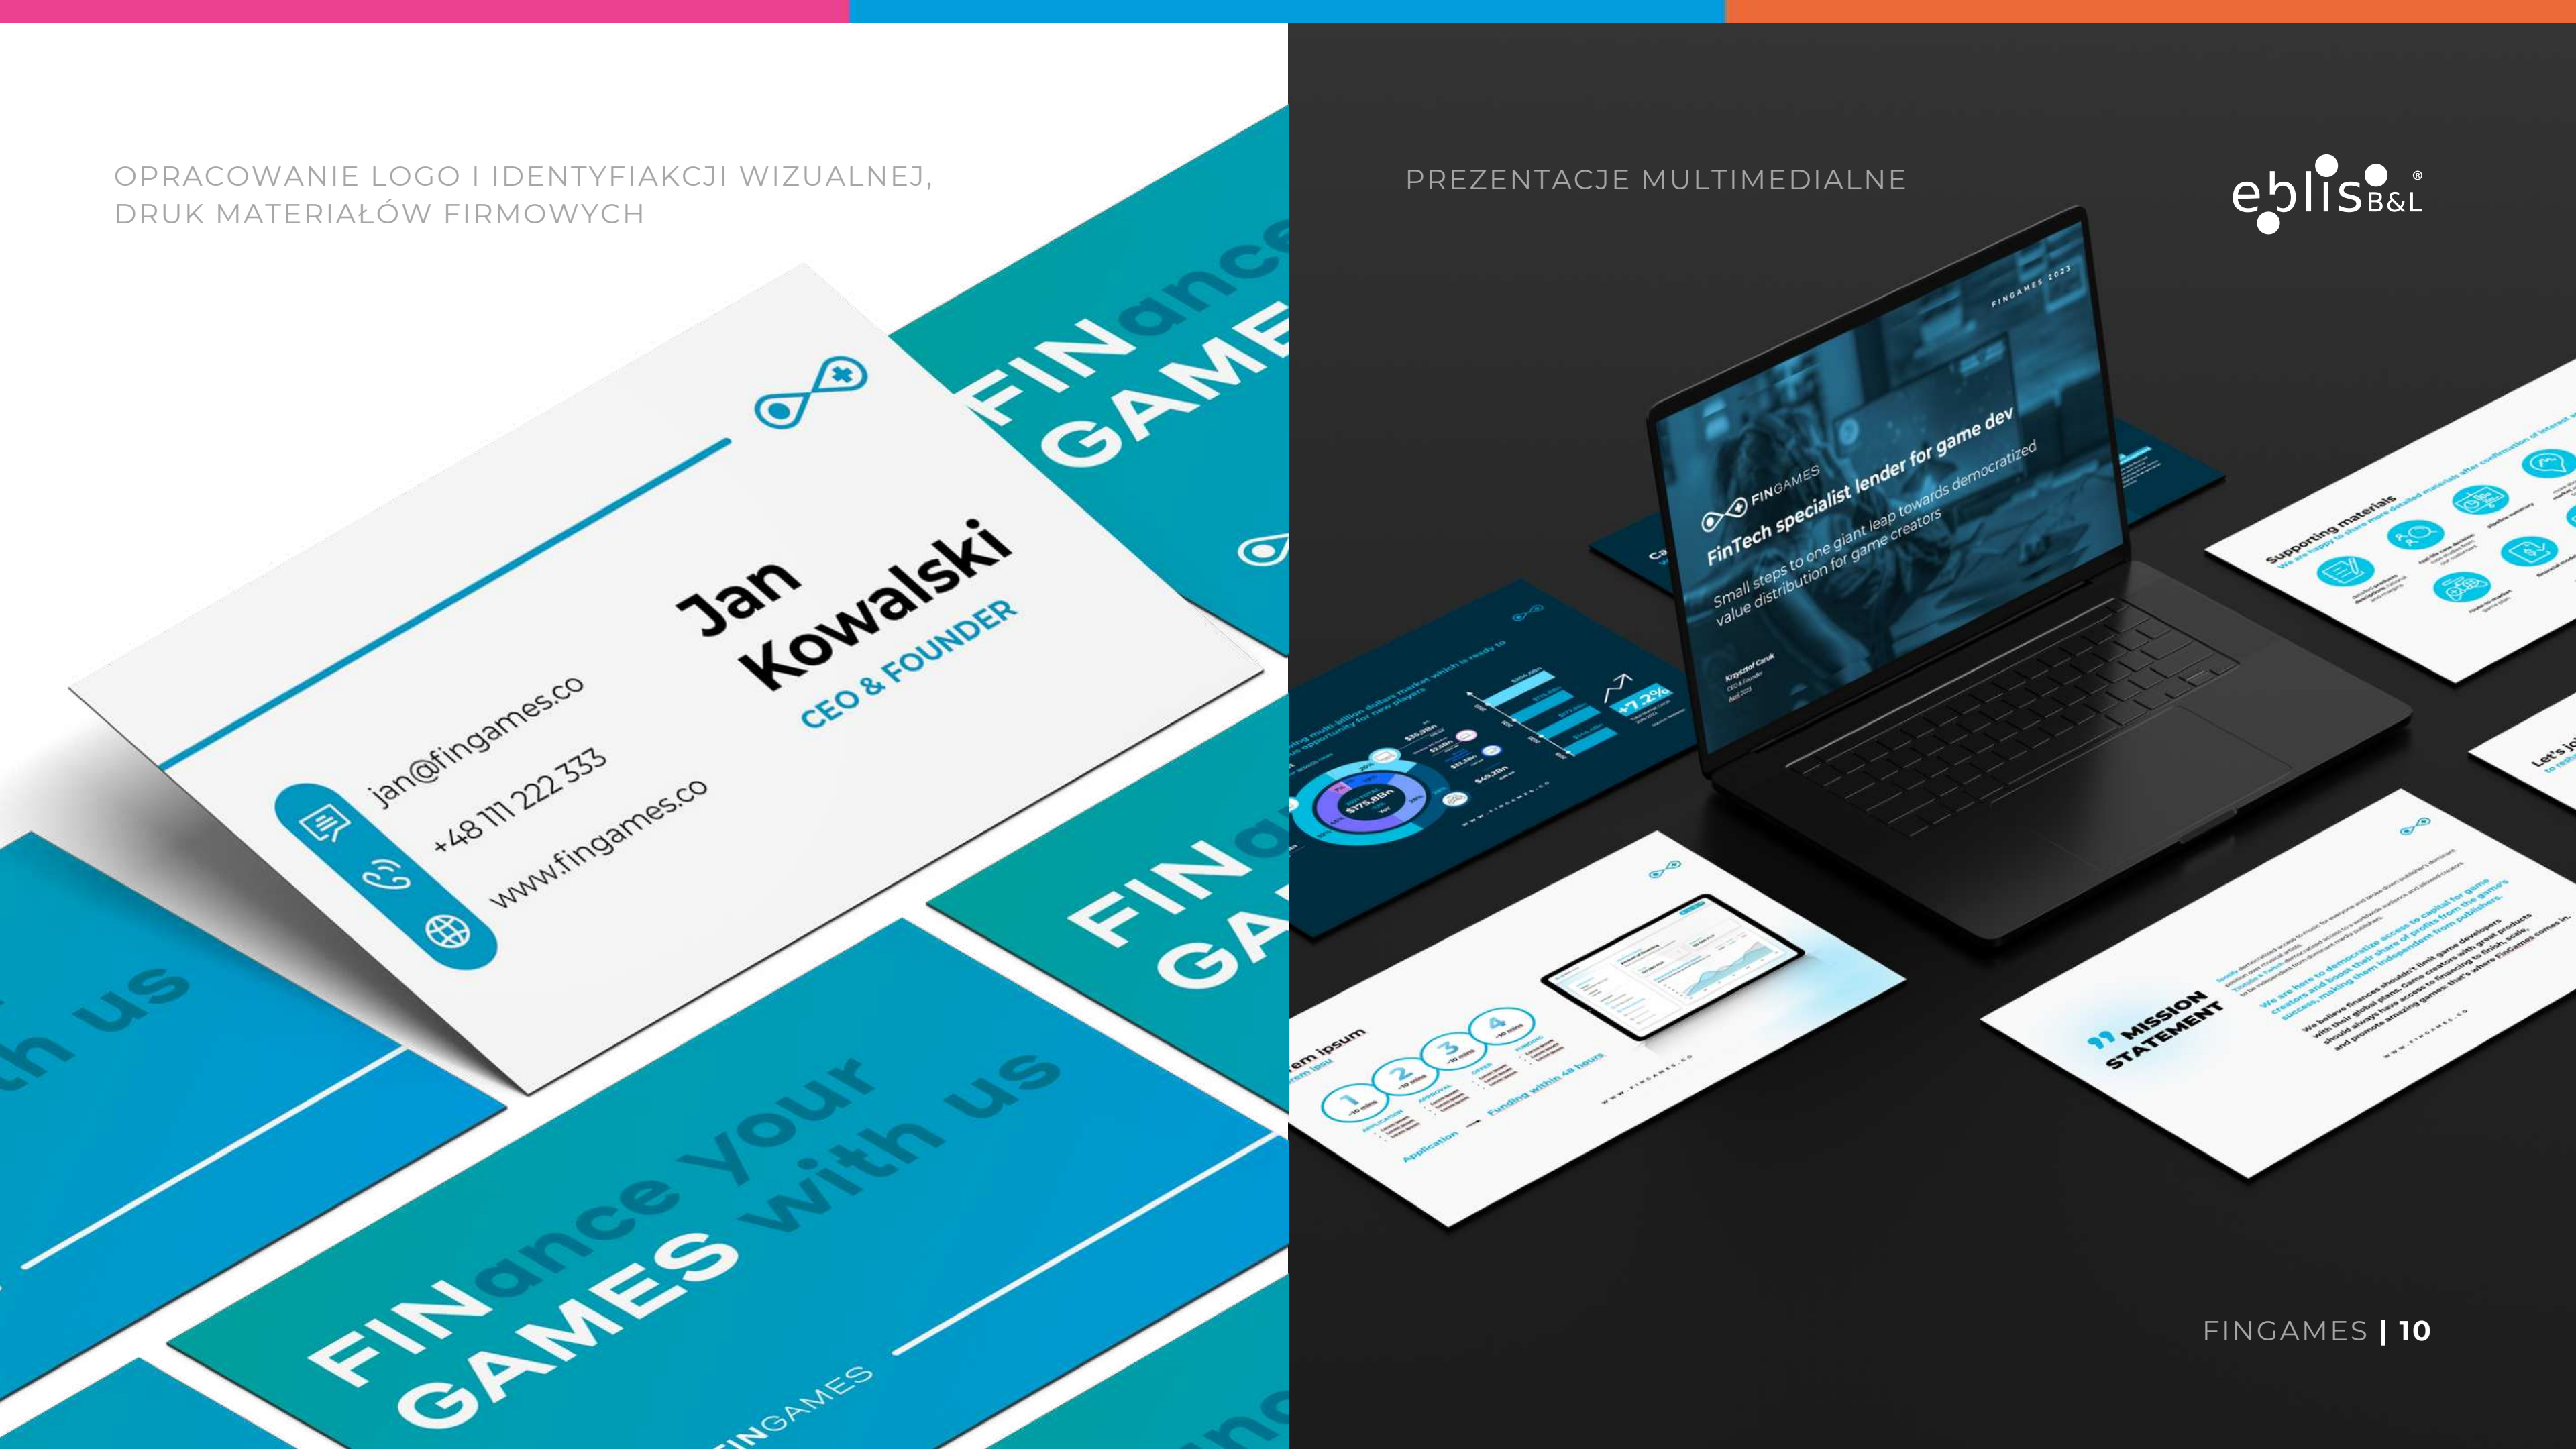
OPRACOWANIE LOGO I IDENTYFIAKCJI WIZUALNEJ, DRUK MATERIAŁÓW FIRMOWYCH

FINance GAMES

Jan Kowalski
CEO & FOUNDER

jan@fingames.co
+48 111 222 333
www.fingames.co

FINance your GAMES with us

FINGAMES

PREZENTACJE MULTIMEDIALNE

eblis B&L ®

FINGAMES 2023

FINGAMES
FinTech specialist lender for game dev
Small steps to one giant leap towards democratized value distribution for game creators

Supporting materials

+7.2%

$175.8Bn

MISSION STATEMENT

Application → Funding within 48 hours

FINGAMES | 10